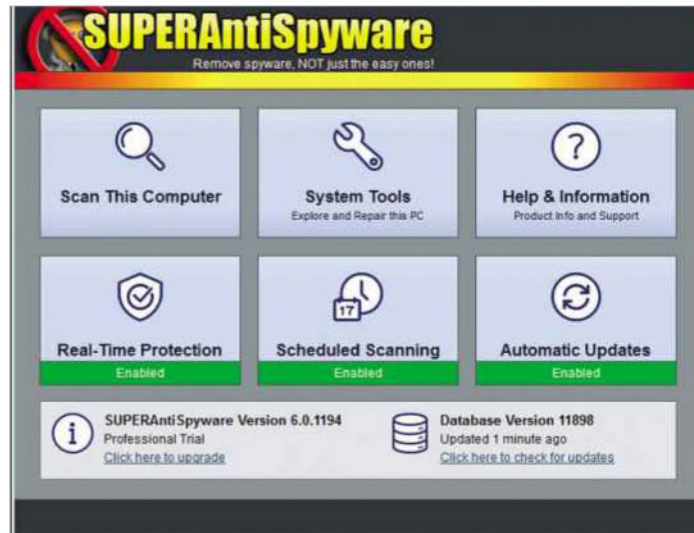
SUPERAntiSpyware
Remove spyware, NOT just the easy ones!

Scan This Computer

System Tools
Explore and Repair this PC

Help & Information
Product Info and Support

Real-Time Protection
Enabled

17
Scheduled Scanning
Enabled

Automatic Updates
Enabled

SUPERAntiSpyware Version 6.0.1194
Professional Trial
Click here to upgrade

Database Version 11898
Updated 1 minute ago
Click here to check for updates